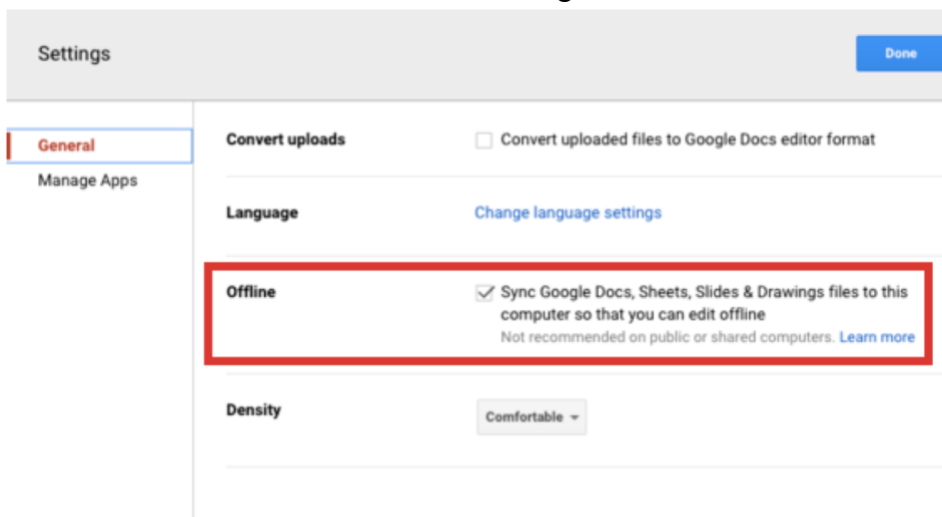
Settings

Done

General
Manage Apps

Convert uploads
Convert uploaded files to Google Docs editor format

Language
Change language settings

Offline
Sync Google Docs, Sheets, Slides & Drawings files to this computer so that you can edit offline
Not recommended on public or shared computers. Learn more

Density
Comfortable